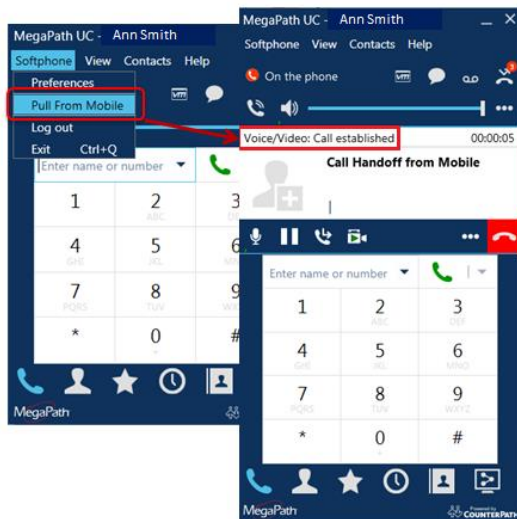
MegaPath UC - Ann Smith

Softphone View Contacts Help

Preferences

Pull From Mobile

Log out Ctrl+Q

Exit Ctrl+Q

Enter name or number

1

2 ABC

3

4 GHI

5 JKL

6 MNO

7 PQRS

8 TUV

9

*

0 +

#

MegaPath

MegaPath UC - Ann Smith

Softphone View Contacts Help

On the phone

Voice/Video: Call established

00:00:05

Call Handoff from Mobile

Enter name or number

1

2 ABC

3 DEF

4 GHI

5 JKL

6 MNO

7 PQRS

8 TUV

9 WXYZ

*

0 +

#

MegaPath

Powered by COUNTERPATH